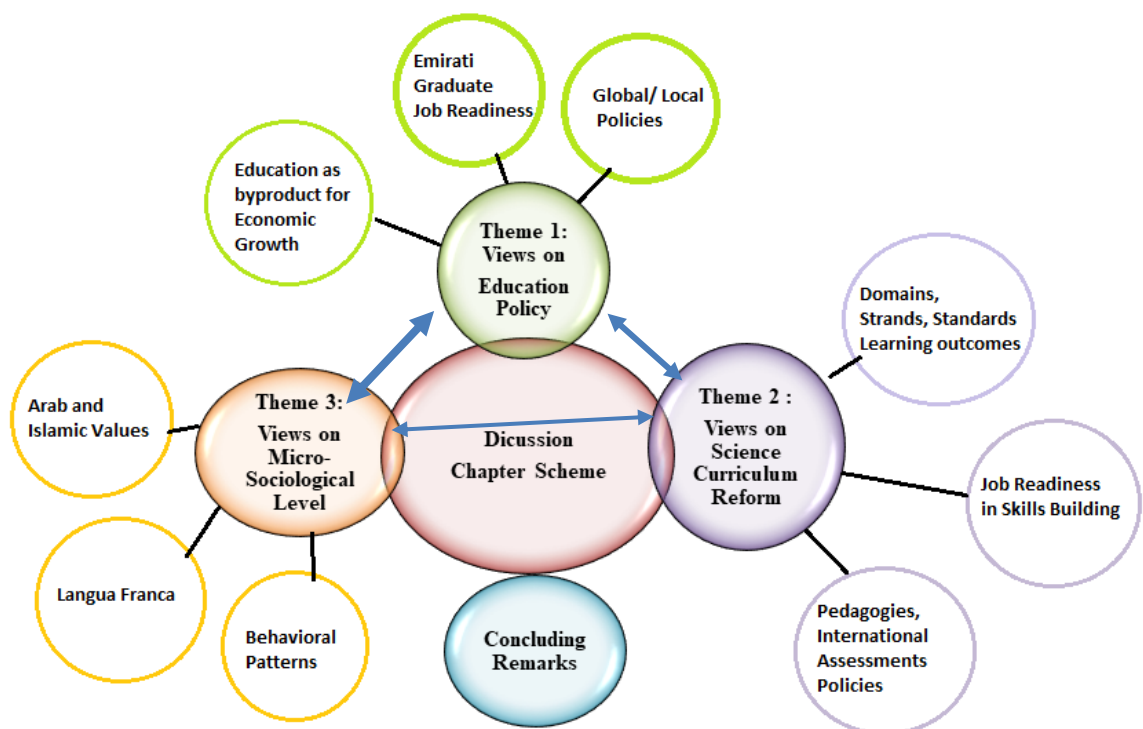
Emirati Graduate Job Readiness

Global/ Local Policies

Education as byproduct for Economic Growth

Theme 1: Views on Education Policy

Domains, Strands, Standards Learning outcomes

Arab and Islamic Values

Theme 3: Views on Micro-Sociological Level

Dicussion Chapter Scheme

Theme 2 : Views on Science Curriculum Reform

Job Readiness in Skills Building

Langua Franca

Behavioral Patterns

Concluding Remarks

Pedagogies, International Assessments Policies